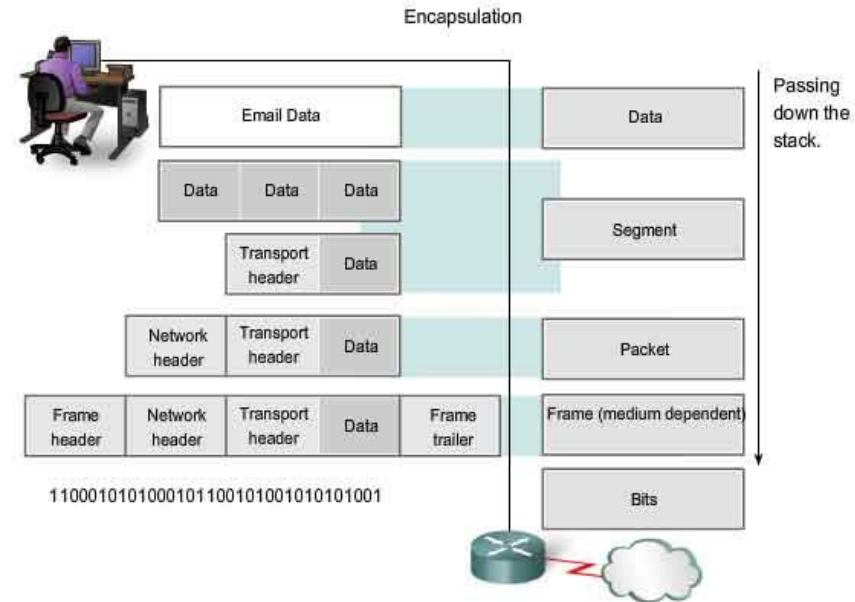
Encapsulation

Passing down the stack.

Email Data

Data

Data Data Data

Segment

Transport header Data

Network header Transport header Data

Packet

Frame header Network header Transport header Data Frame trailer

Frame (medium dependent)

1100010101000101100101001010101001

Bits